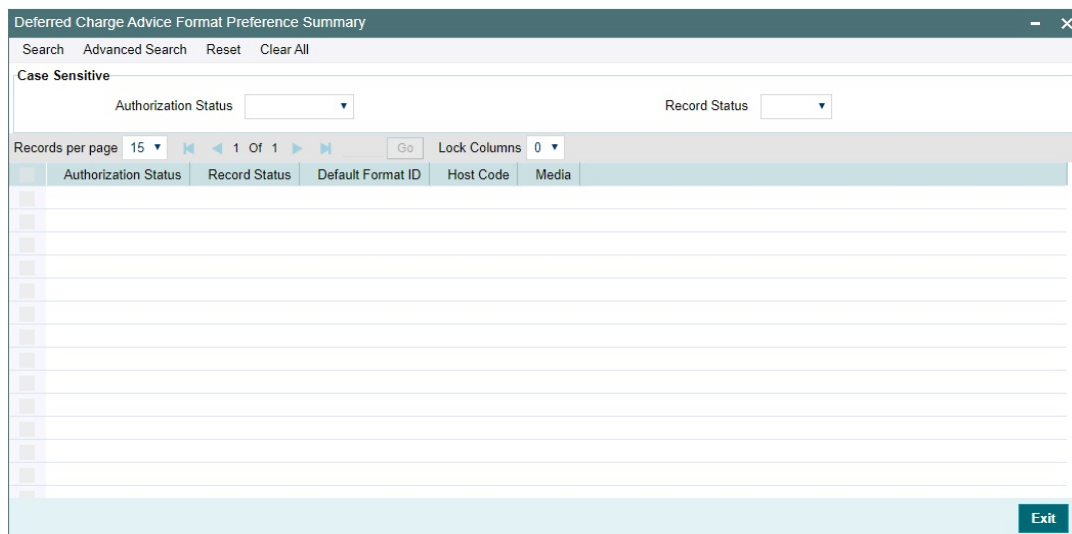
Deferred Charge Advice Format Preference Summary

Search Advanced Search Reset Clear All

Case Sensitive

Authorization Status

Record Status

Records per page 15 1 Of 1 Go Lock Columns 0

| | Authorization Status | Record Status | Default Format ID | Host Code | Media |
|---|---|---|---|---|---|

Exit